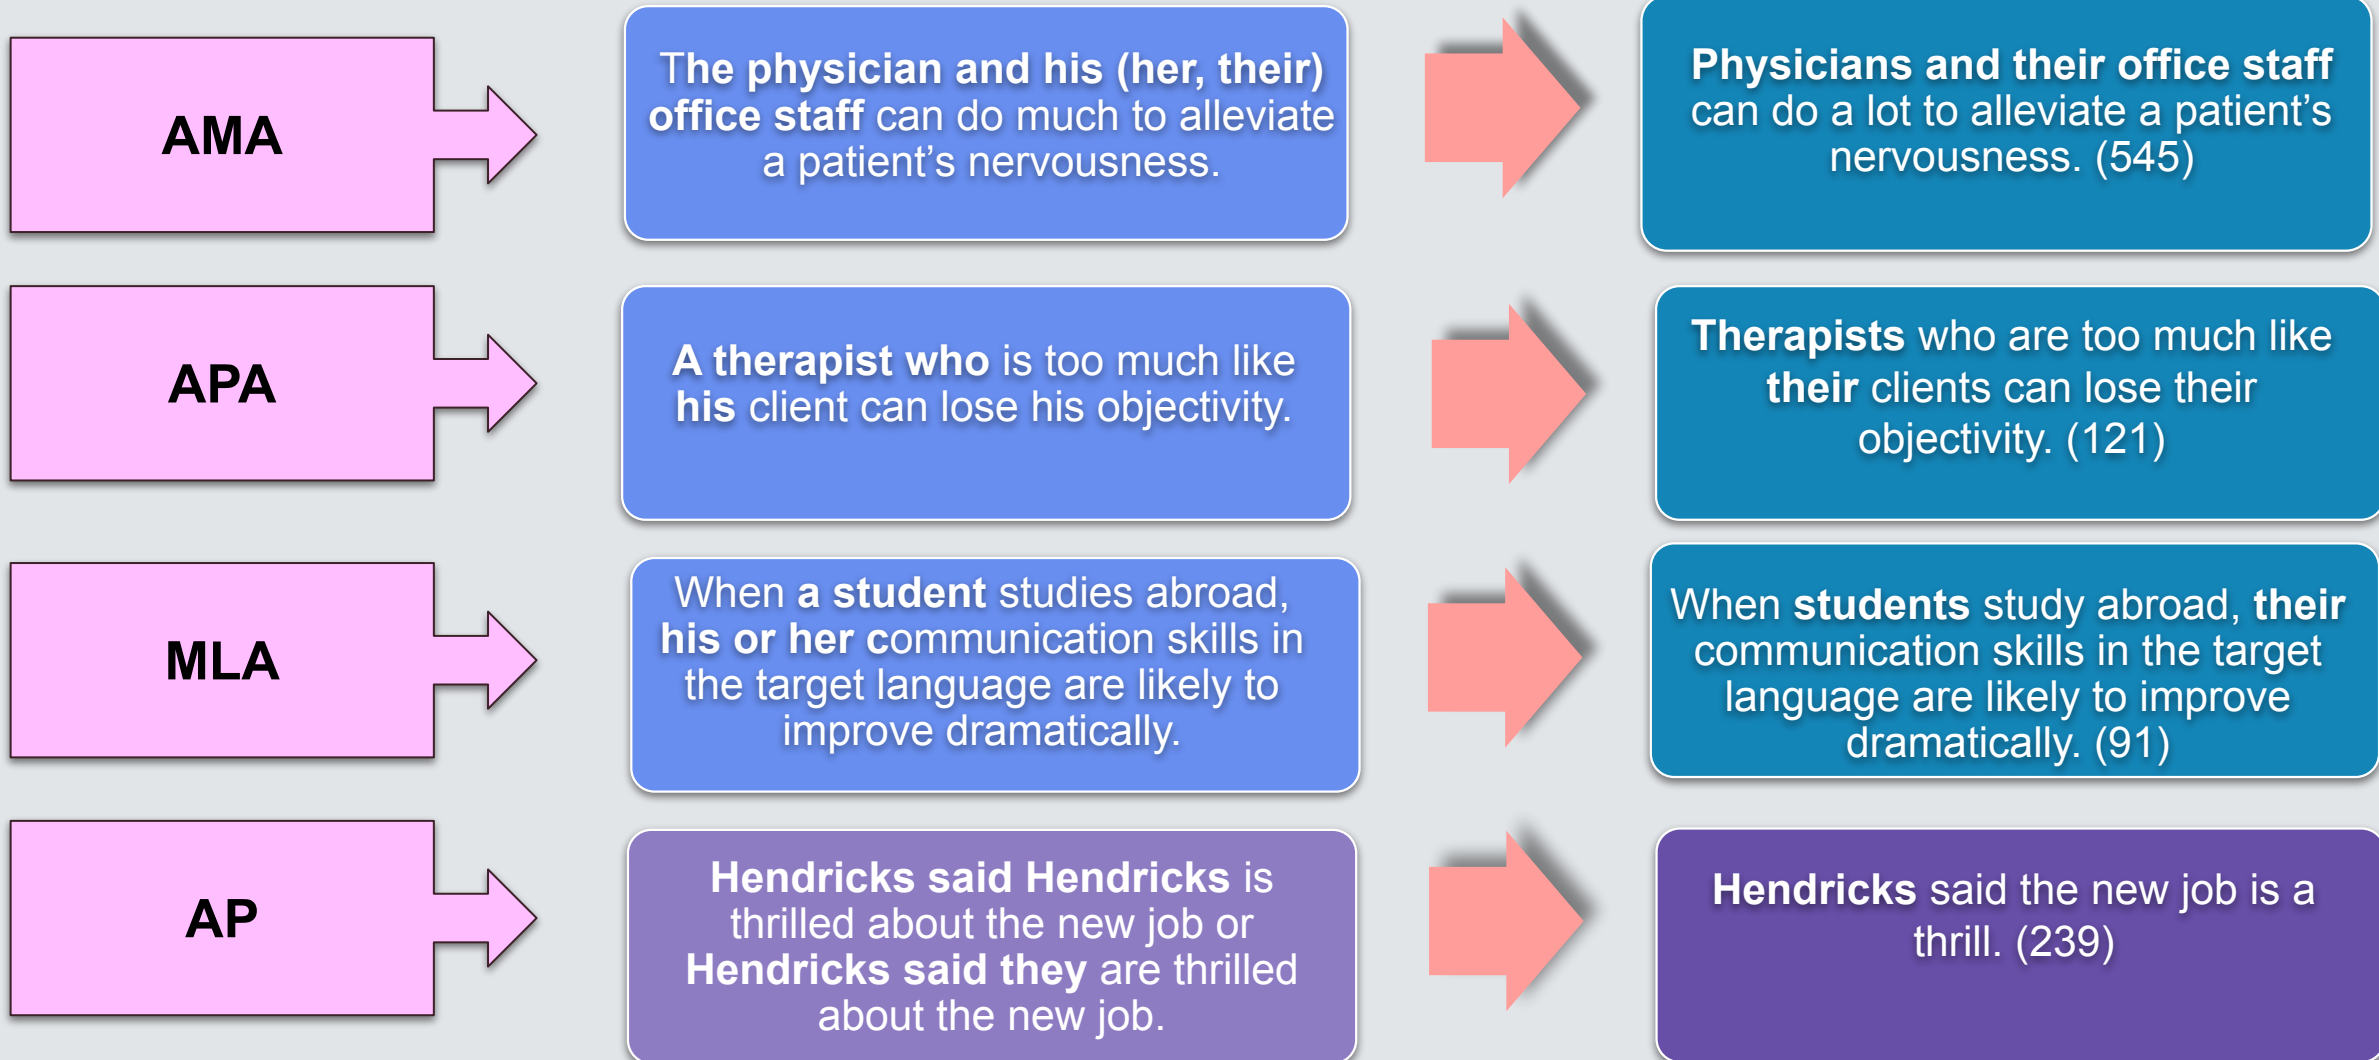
AMA

The physician and his (her, their) office staff can do much to alleviate a patient's nervousness.

Physicians and their office staff can do a lot to alleviate a patient's nervousness. (545)

APA

A therapist who is too much like his client can lose his objectivity.

Therapists who are too much like their clients can lose their objectivity. (121)

MLA

When a student studies abroad, his or her communication skills in the target language are likely to improve dramatically.

When students study abroad, their communication skills in the target language are likely to improve dramatically. (91)

AP

Hendricks said Hendricks is thrilled about the new job or Hendricks said they are thrilled about the new job.

Hendricks said the new job is a thrill. (239)